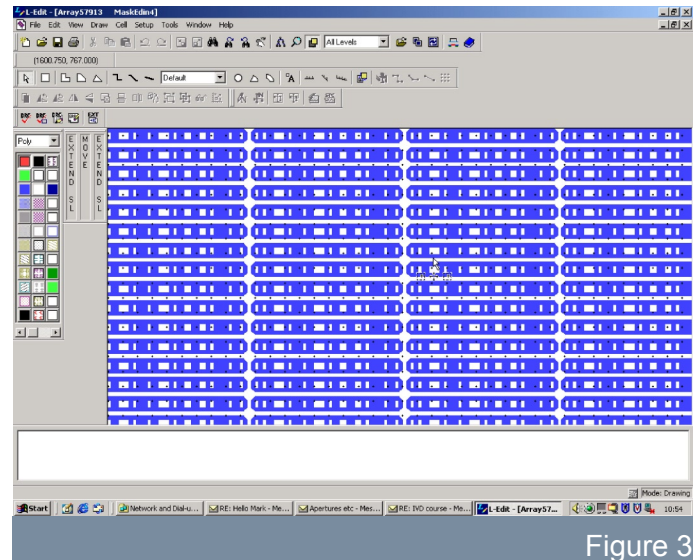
L-Edit - [Array57913 MaskEdin4]

File Edit View Draw Cell Setup Tools Window Help

All Levels

(1600.750, 767.000)

Default

Poly

EXTEND SL

MOVE SL

EXTEND SL

Mode: Drawing

Start

Network and Dial-u...

RE: Hello Mark - Me...

Apertures etc - Mes...

RE: IVD course - Me...

L-Edit - [Array57...

10:54

Figure 3